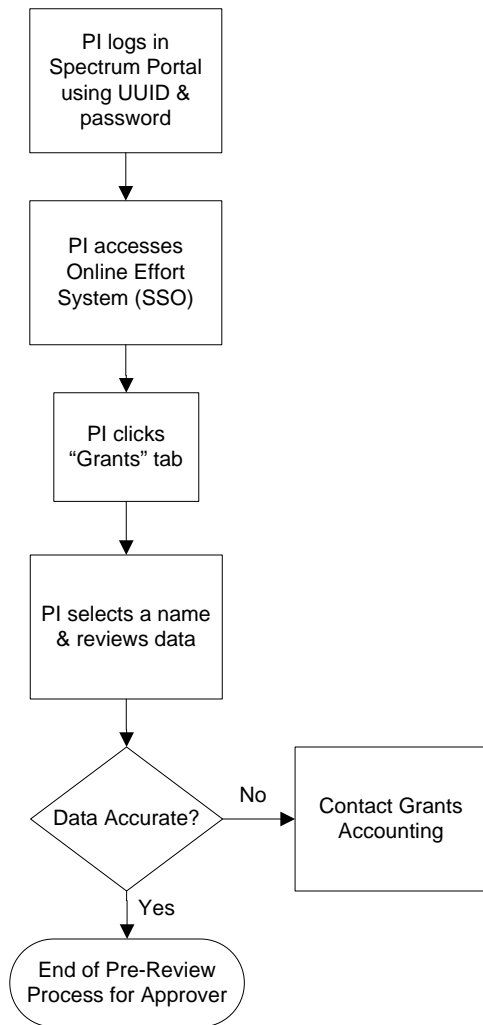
PI logs in Spectrum Portal using UUID & password

PI accesses Online Effort System (SSO)

PI clicks "Grants" tab

PI selects a name & reviews data

Data Accurate?

No

Contact Grants Accounting

Yes

End of Pre-Review Process for Approver